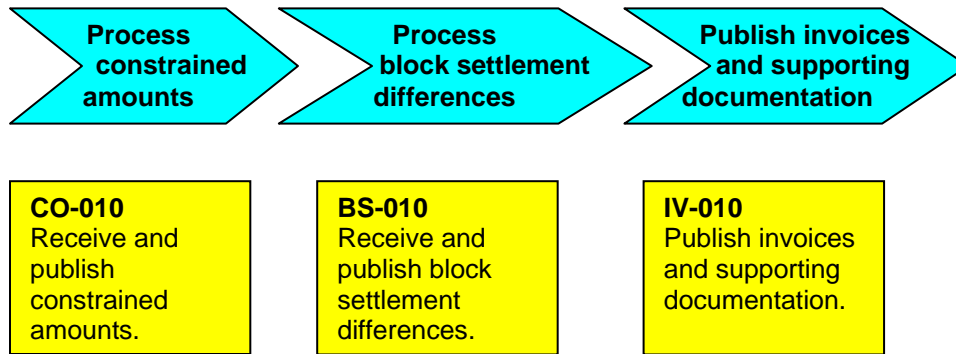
Process constrained amounts

Process block settlement differences

Publish invoices and supporting documentation

CO-010
Receive and publish constrained amounts.

BS-010
Receive and publish block settlement differences.

IV-010
Publish invoices and supporting documentation.